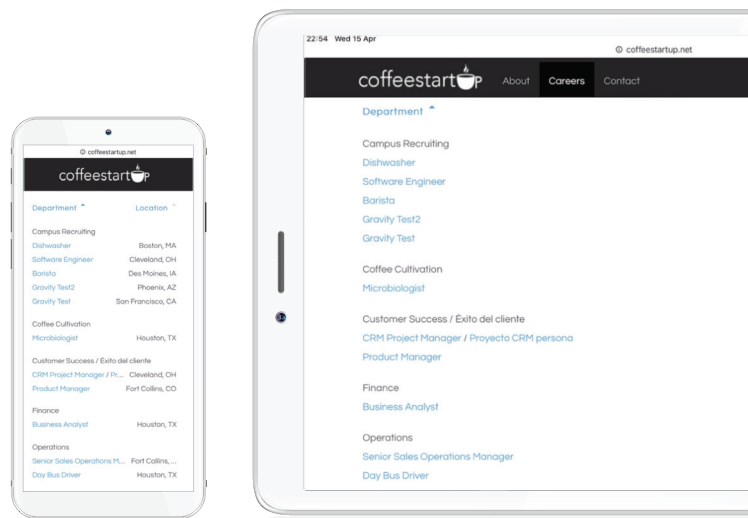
coffeestartup.net

coffeestartup

Department ˄ Location ˄

Campus Recruiting
Dishwasher Boston, MA
Software Engineer Cleveland, OH
Barista Des Moines, IA
Gravity Test2 Phoenix, AZ
Gravity Test San Francisco, CA

Coffee Cultivation
Microbiologist Houston, TX

Customer Success / Éxito del cliente
CRM Project Manager / Pr... Cleveland, OH
Product Manager Fort Collins, CO

Finance
Business Analyst Houston, TX

Operations
Senior Sales Operations M... Fort Collins, ...
Day Bus Driver Houston, TX

22:54 Wed 15 Apr
coffeestartup.net

coffeestartup About Careers Contact

Department ˄

Campus Recruiting
Dishwasher
Software Engineer
Barista
Gravity Test2
Gravity Test

Coffee Cultivation
Microbiologist

Customer Success / Éxito del cliente
CRM Project Manager / Proyecto CRM persona
Product Manager

Finance
Business Analyst

Operations
Senior Sales Operations Manager
Day Bus Driver